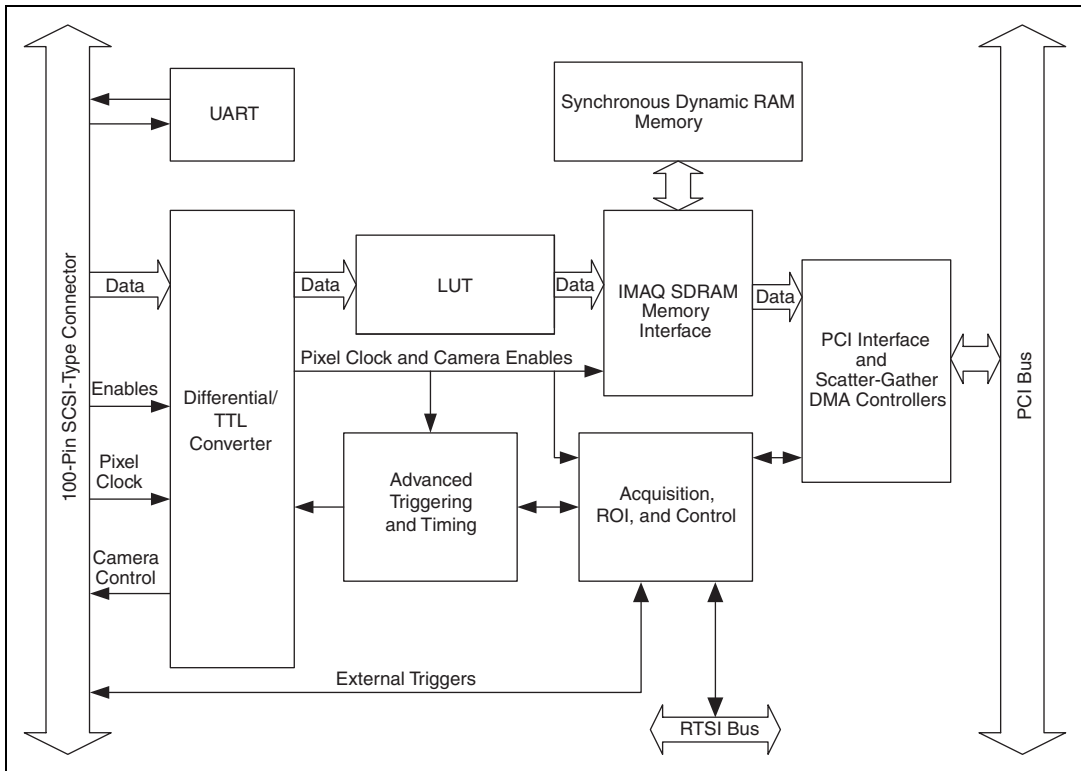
100-Pin SCSI-Type Connector

UART

Synchronous Dynamic RAM Memory

Data

Differential/ TTL Converter

Data

LUT

Data

IMAQ SDRAM Memory Interface

Data

PCI Interface and Scatter-Gather DMA Controllers

PCI Bus

Pixel Clock and Camera Enables

Enables

Pixel Clock

Advanced Triggering and Timing

Acquisition, ROI, and Control

Camera Control

External Triggers

RTSI Bus